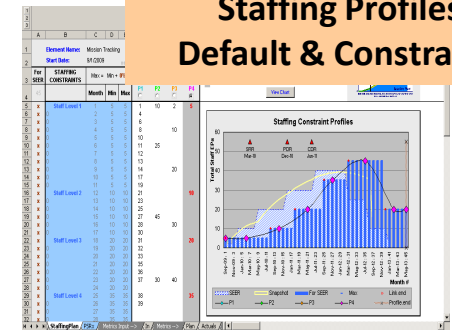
Staffing Profiles
Default & Constra

Element Name: Mission Tracking
Start Date: 8/1/2009

For SEER
STAFFING CONSTRAINTS
Month Min Max
P1 P2 P3 P4

Staff Level 1
Staff Level 2
Staff Level 3
Staff Level 4

1 10 2 5
4
6 10
8
11 25
13
14 20
17
19
21 10
23
25
27 45
29
31 30
33
35
37 30 40
38
39 35

View Chart

Staffing Constraint Profiles
SRR Mar-10
PDR Dec-10
CDR Jan-11

Total Staff FTEs
Month #

SEER
Snapshot
For SEER
Max
Link end
P1
P2
P3
P4
Profile end

StaffingPlan PSPs Metrics Input Metrics Plan Actuals